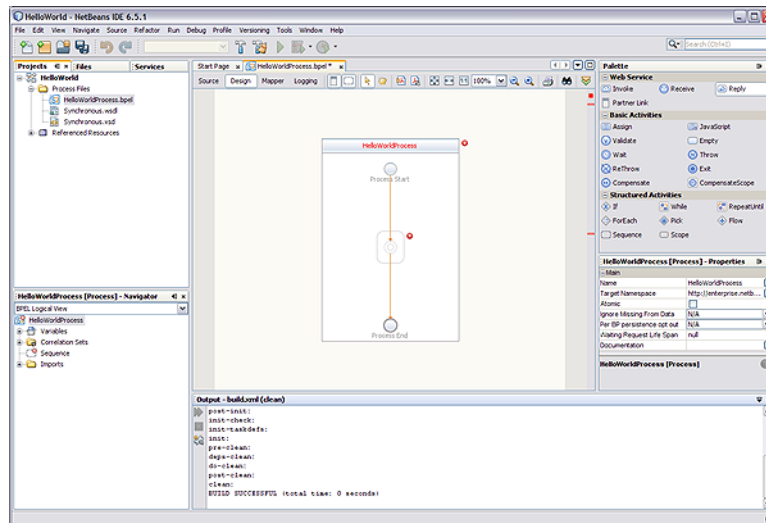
HelloWorld - NetBeans IDE 6.5.1

File Edit View Navigate Source Refactor Run Debug Profile Versioning Tools Window Help

Search (Ctrl+I)

Projects Files Services

HelloWorld
Process Files
HelloWorldProcess.bpel
Synchronous.wsdl
Synchronous.xsd
Referenced Resources

Start Page HelloWorldProcess.bpel *

Source Design Mapper Logging 100%

HelloWorldProcess
Process Start
Process End

Palette
Web Service
Invoke Receive Reply
Partner Link
Basic Activities
Assign JavaScript
Validate Empty
Wait Throw
ReThrow Exit
Compensate CompensateScope
Structured Activities
If While RepeatUntil
ForEach Pick Flow
Sequence Scope

HelloWorldProcess [Process] - Properties
Main

| | |
|---|---|
| Name | HelloWorldProcess |
| Target Namespace | http://enterprise.netb... |
| Atomic | |
| Ignore Missing From Data | N/A |
| Per BP persistence opt out | N/A |
| Waiting Request Life Span | null |
| Documentation | |

HelloWorldProcess [Process]

HelloWorldProcess [Process] - Navigator
BPEL Logical View
HelloWorldProcess
Variables
Correlation Sets
Sequence
Imports

Output - build.xml (clean)
post-init:
init-check:
init-taskdefs:
init:
pre-clean:
deps-clean:
do-clean:
post-clean:
clean:
BUILD SUCCESSFUL (total time: 0 seconds)